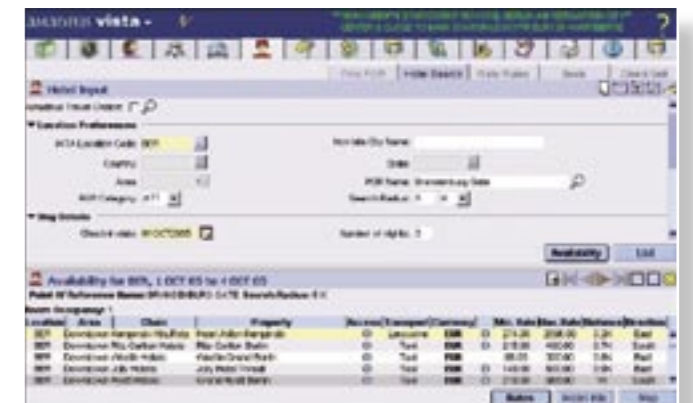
amadeus vista

Hotel Input

Location Preferences

IATA Location Code: BER

Country

Area

Non-Iata City Name

State

POI Name: Brandenburg Gate

Search Radius: 5

Stay Details

Check-in date: 01OCT05

Number of nights: 3

Availability

List

Availability for BER, 1 OCT 05 to 4 OCT 05

Point Of Reference Name: BRANDENBURG GATE Search Radius 5 K

Room Occupancy 1

| Location | Area | Chain | Property | Access | Transport | Currency | | Min. Rate | Max. Rate | Distance | Direction |
|---|---|---|---|---|---|---|---|---|---|---|---|
| BER | Downtown | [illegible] | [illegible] | | Limousine | EUR | | 274.00 | 2095.00 | 0.2K | East |
| BER | Downtown | Ritz-Carlton Hotels | Ritz-Carlton Berlin | | Taxi | EUR | | 615.00 | 400.00 | 0.7K | South |
| BER | Downtown | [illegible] | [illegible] | | Taxi | EUR | | 98.00 | 300.00 | 0.8K | East |
| BER | Downtown | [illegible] | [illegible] | | Taxi | EUR | | 149.00 | 600.00 | 0.9K | East |
| BER | Downtown | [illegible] | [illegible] | | Taxi | EUR | | 219.00 | 900.00 | 1K | South |

Rates

Map